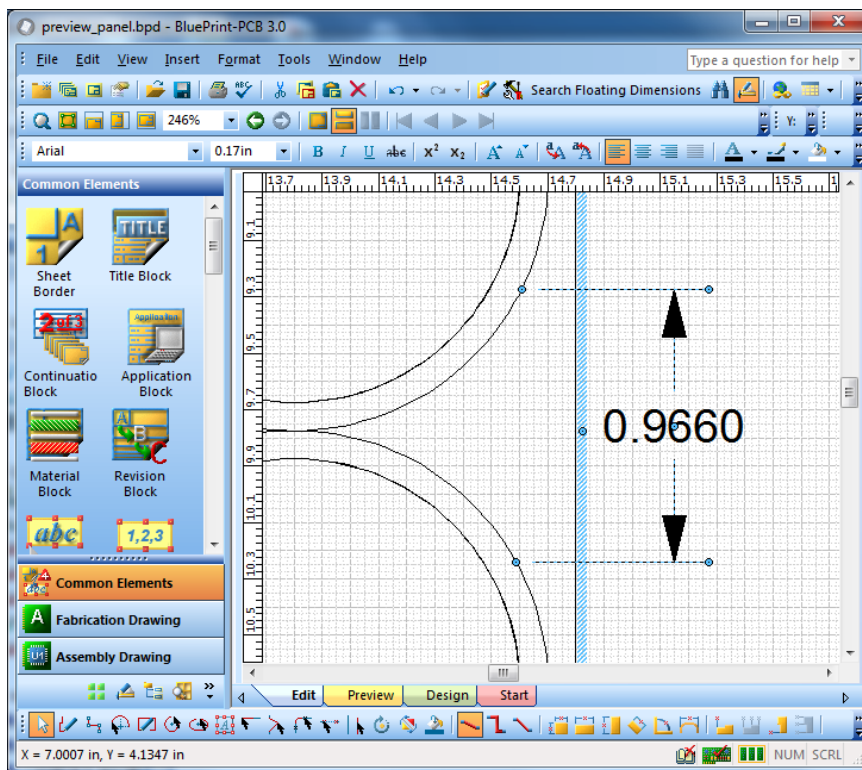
preview_panel.bpd - BluePrint-PCB 3.0

File Edit View Insert Format Tools Window Help

Type a question for help

Search Floating Dimensions

246%

Arial 0.17in

B I U abc $x^2$ $x_2$

Common Elements

Sheet Border

Title Block

Continuatio Block

Application Block

Material Block

Revision Block

abc

1,2,3

Common Elements

Fabrication Drawing

Assembly Drawing

13.7 13.9 14.1 14.3 14.5 14.7 14.9 15.1 15.3 15.5

9.1 9.3 9.5 9.7 9.9 10.1 10.3 10.5

0.9660

Edit Preview Design Start

X = 7.0007 in, Y = 4.1347 in

NUM SCRL